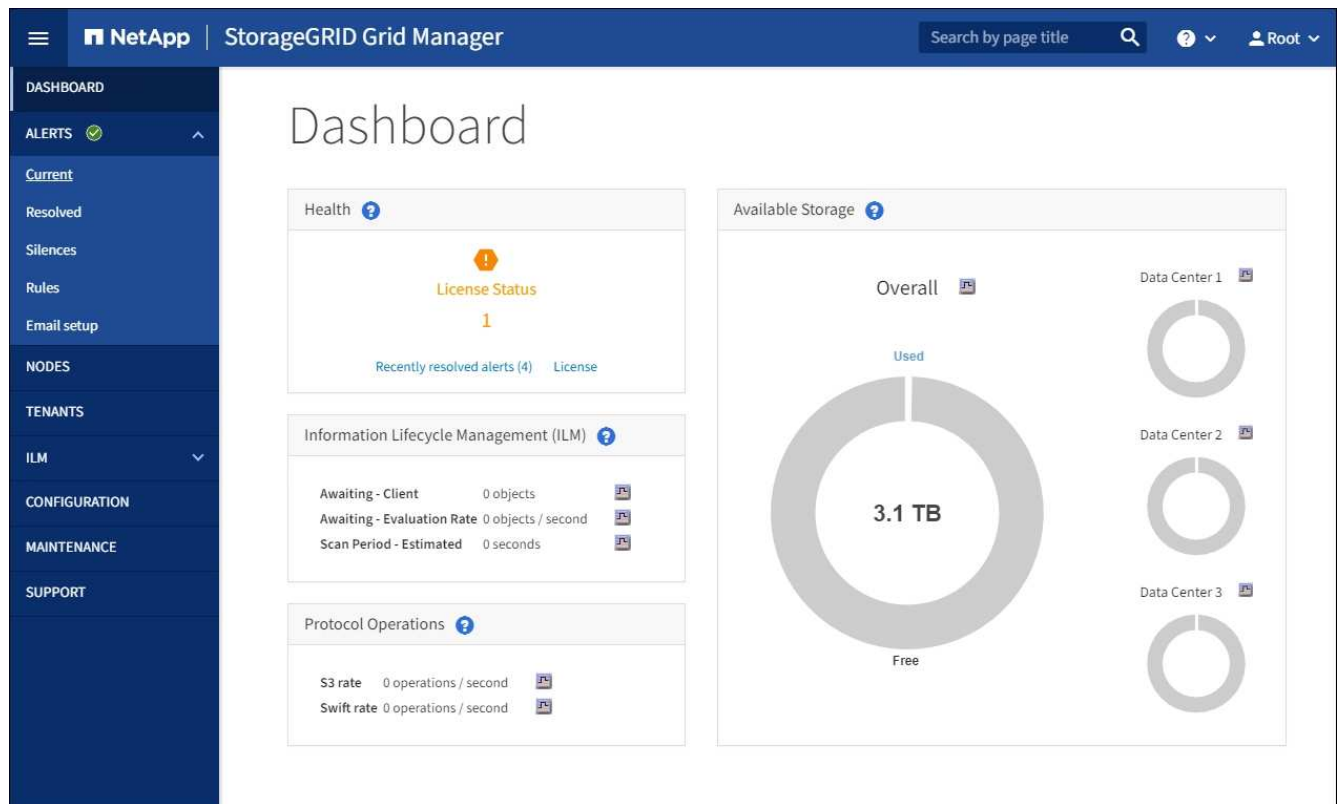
NetApp | StorageGRID Grid Manager

Search by page title

Root

DASHBOARD

ALERTS

Current

Resolved

Silences

Rules

Email setup

NODES

TENANTS

ILM

CONFIGURATION

MAINTENANCE

SUPPORT

Dashboard

Health

License Status

1

Recently resolved alerts (4) License

Information Lifecycle Management (ILM)

| | |
|---|---|
| Awaiting - Client | 0 objects |
| Awaiting - Evaluation Rate | 0 objects / second |
| Scan Period - Estimated | 0 seconds |

Protocol Operations

| | |
|---|---|
| S3 rate | 0 operations / second |
| Swift rate | 0 operations / second |

Available Storage

Overall

Used

3.1 TB

Free

Data Center 1

Data Center 2

Data Center 3